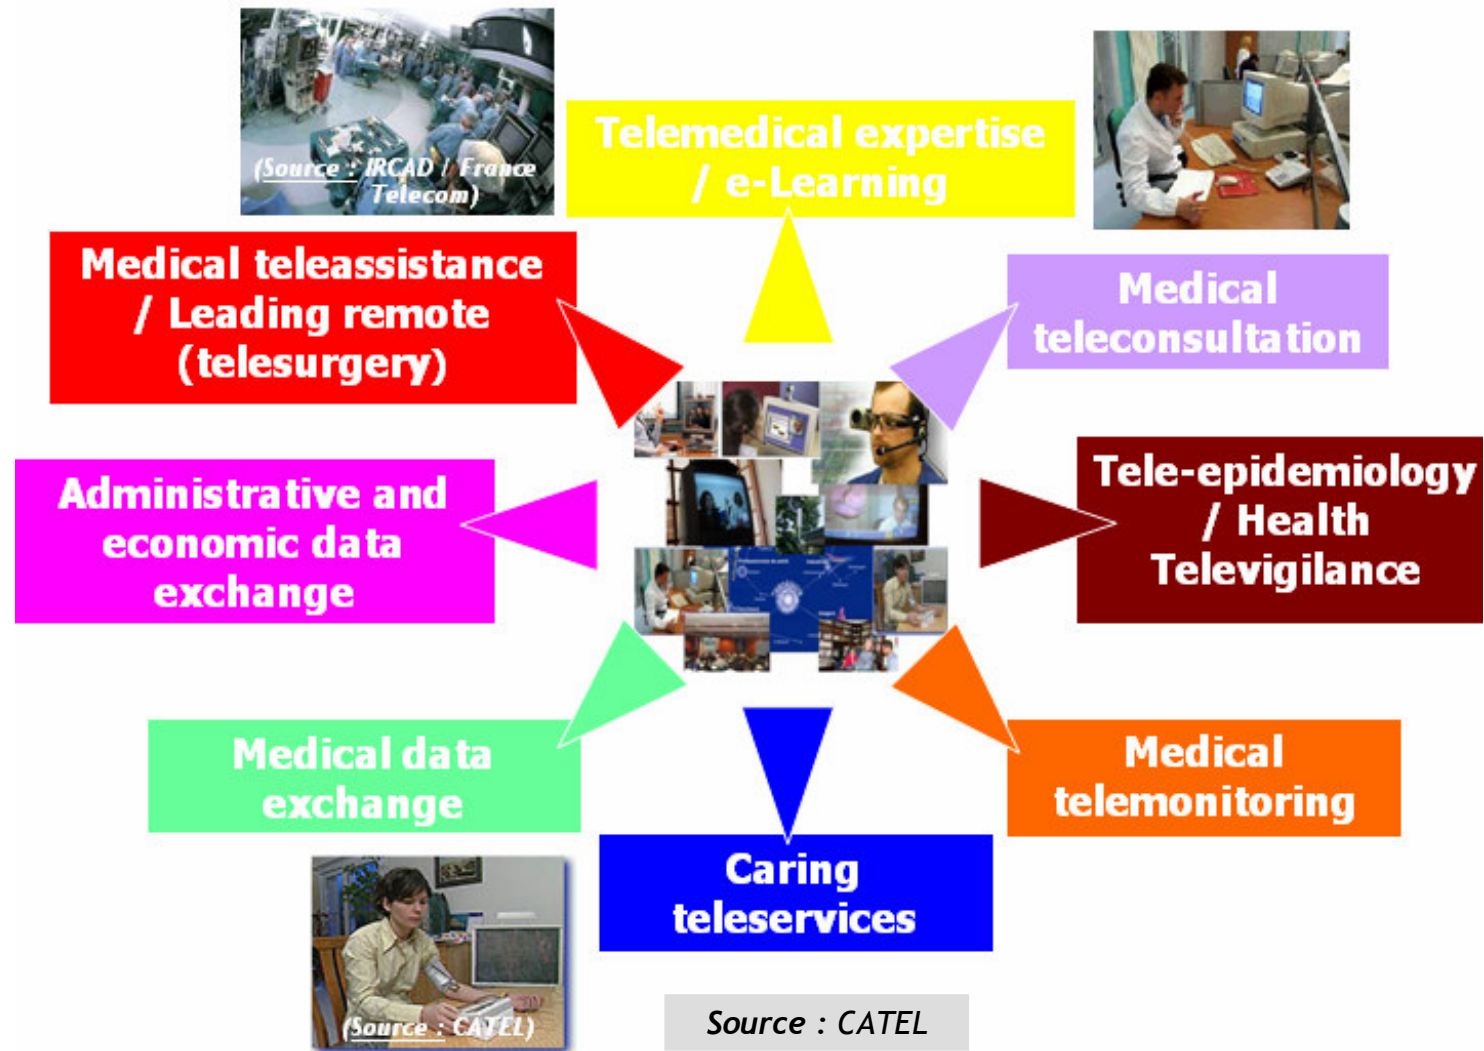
(Source : IRCAD / France Telecom)

Telemedical expertise / e-Learning

Medical teleassistance / Leading remote (telesurgery)

Medical teleconsultation

Administrative and economic data exchange

Tele-epidemiology / Health Televigilance

Medical data exchange

Medical telemonitoring

Caring teleservices

(Source : CATEL)

Source : CATEL